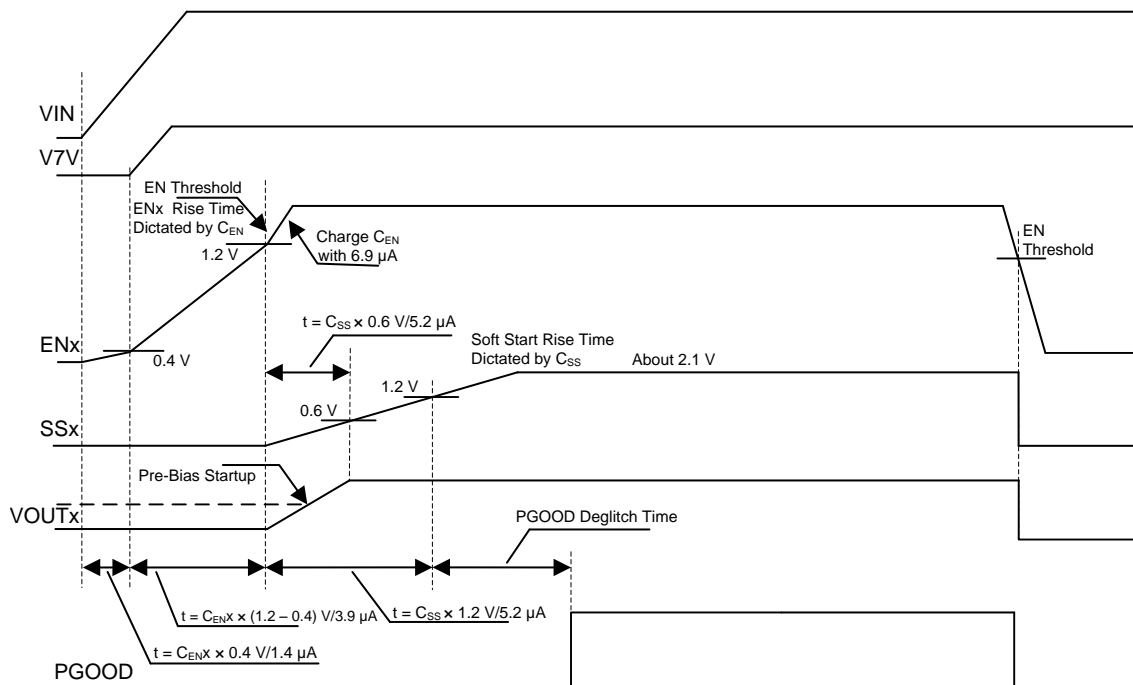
VIN

V7V

EN Threshold

ENx Rise Time Dictated by $C_{EN}$

1.2 V

Charge $C_{EN}$ with 6.9 μA

EN Threshold

$t = C_{SS} \times 0.6$ V/5.2 μA

Soft Start Rise Time Dictated by $C_{SS}$

About 2.1 V

ENx

0.4 V

1.2 V

0.6 V

SSx

Pre-Bias Startup

VOUTx

PGOOD Deglitch Time

$t = C_{EN}x \times (1.2 - 0.4)$ V/3.9 μA

$t = C_{SS} \times 1.2$ V/5.2 μA

$t = C_{EN}x \times 0.4$ V/1.4 μA

PGOOD